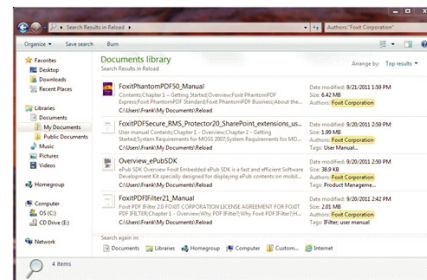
Search Results in Reload
Authors: "Foxit Corporation"
Organize ▾ Save search Burn
Favorites
Desktop
Downloads
Recent Places
Libraries
Documents
My Documents
Public Documents
Music
Pictures
Videos
Homegroup
Computer
OS (C:)
CD Drive (E:)
Network
Documents library
Search Results in Reload
Arrange by: Top results ▾
FoxitPhantomPDF50_Manual
Contents|Chapter 1 – Getting Started|Overview|Foxit PhantomPDF Express|Foxit PhantomPDF Standard|Foxit PhantomPDF Business|About the ...
C:\Users\Frank\My Documents\Reload
Date modified: 9/21/2011 1:59 PM
Size: 6.42 MB
Authors: Foxit Corporation
FoxitPDFSecure_RMS_Protector20_SharePoint_extensions_us...
Contents|Chapter 1 – Overview|Chapter 2 – Getting Started|System Requirements for MOSS 2007|System Requirements for MO...
C:\Users\Frank\My Documents\Reload
Date modified: 9/20/2011 2:59 PM
Size: 1.99 MB
Authors: Foxit Corporation
Tags: User Manual;...
Overview_ePubSDK
ePub SDK Overview Foxit Embedded ePub SDK is a fast and efficient Software Development Kit specially designed for displaying ePub contents on embedd...
C:\Users\Frank\My Documents\Reload
Date modified: 9/20/2011 2:56 PM
Size: 38.9 KB
Authors: Foxit Corporation
Tags: Product Manageme...
FoxitPDFIFilter21_Manual
Foxit PDF IFilter 2.0 FOXIT CORPORATION LICENSE AGREEMENT FOR FOXIT PDF IFILTER|Chapter 1 – Overview|Why PDF IFilter|Why Foxit PDF IFilter?|H...
C:\Users\Frank\My Documents\Reload
Date modified: 9/20/2011 2:42 PM
Size: 2.01 MB
Authors: Foxit Corporation
Tags: IFilter; user Manual
Search again in:
Documents Libraries Homegroup Computer Custom... Internet
4 items